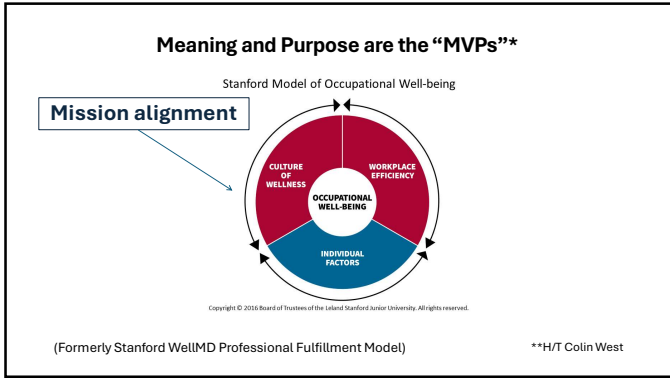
Meaning and Purpose are the "MVPs"*

Stanford Model of Occupational Well-being

Mission alignment

CULTURE OF WELLNESS

WORKPLACE EFFICIENCY

OCCUPATIONAL WELL-BEING

INDIVIDUAL FACTORS

Copyright © 2016 Board of Trustees of the Leland Stanford Junior University. All rights reserved.

(Formerly Stanford WellMD Professional Fulfillment Model)

**H/T Colin West